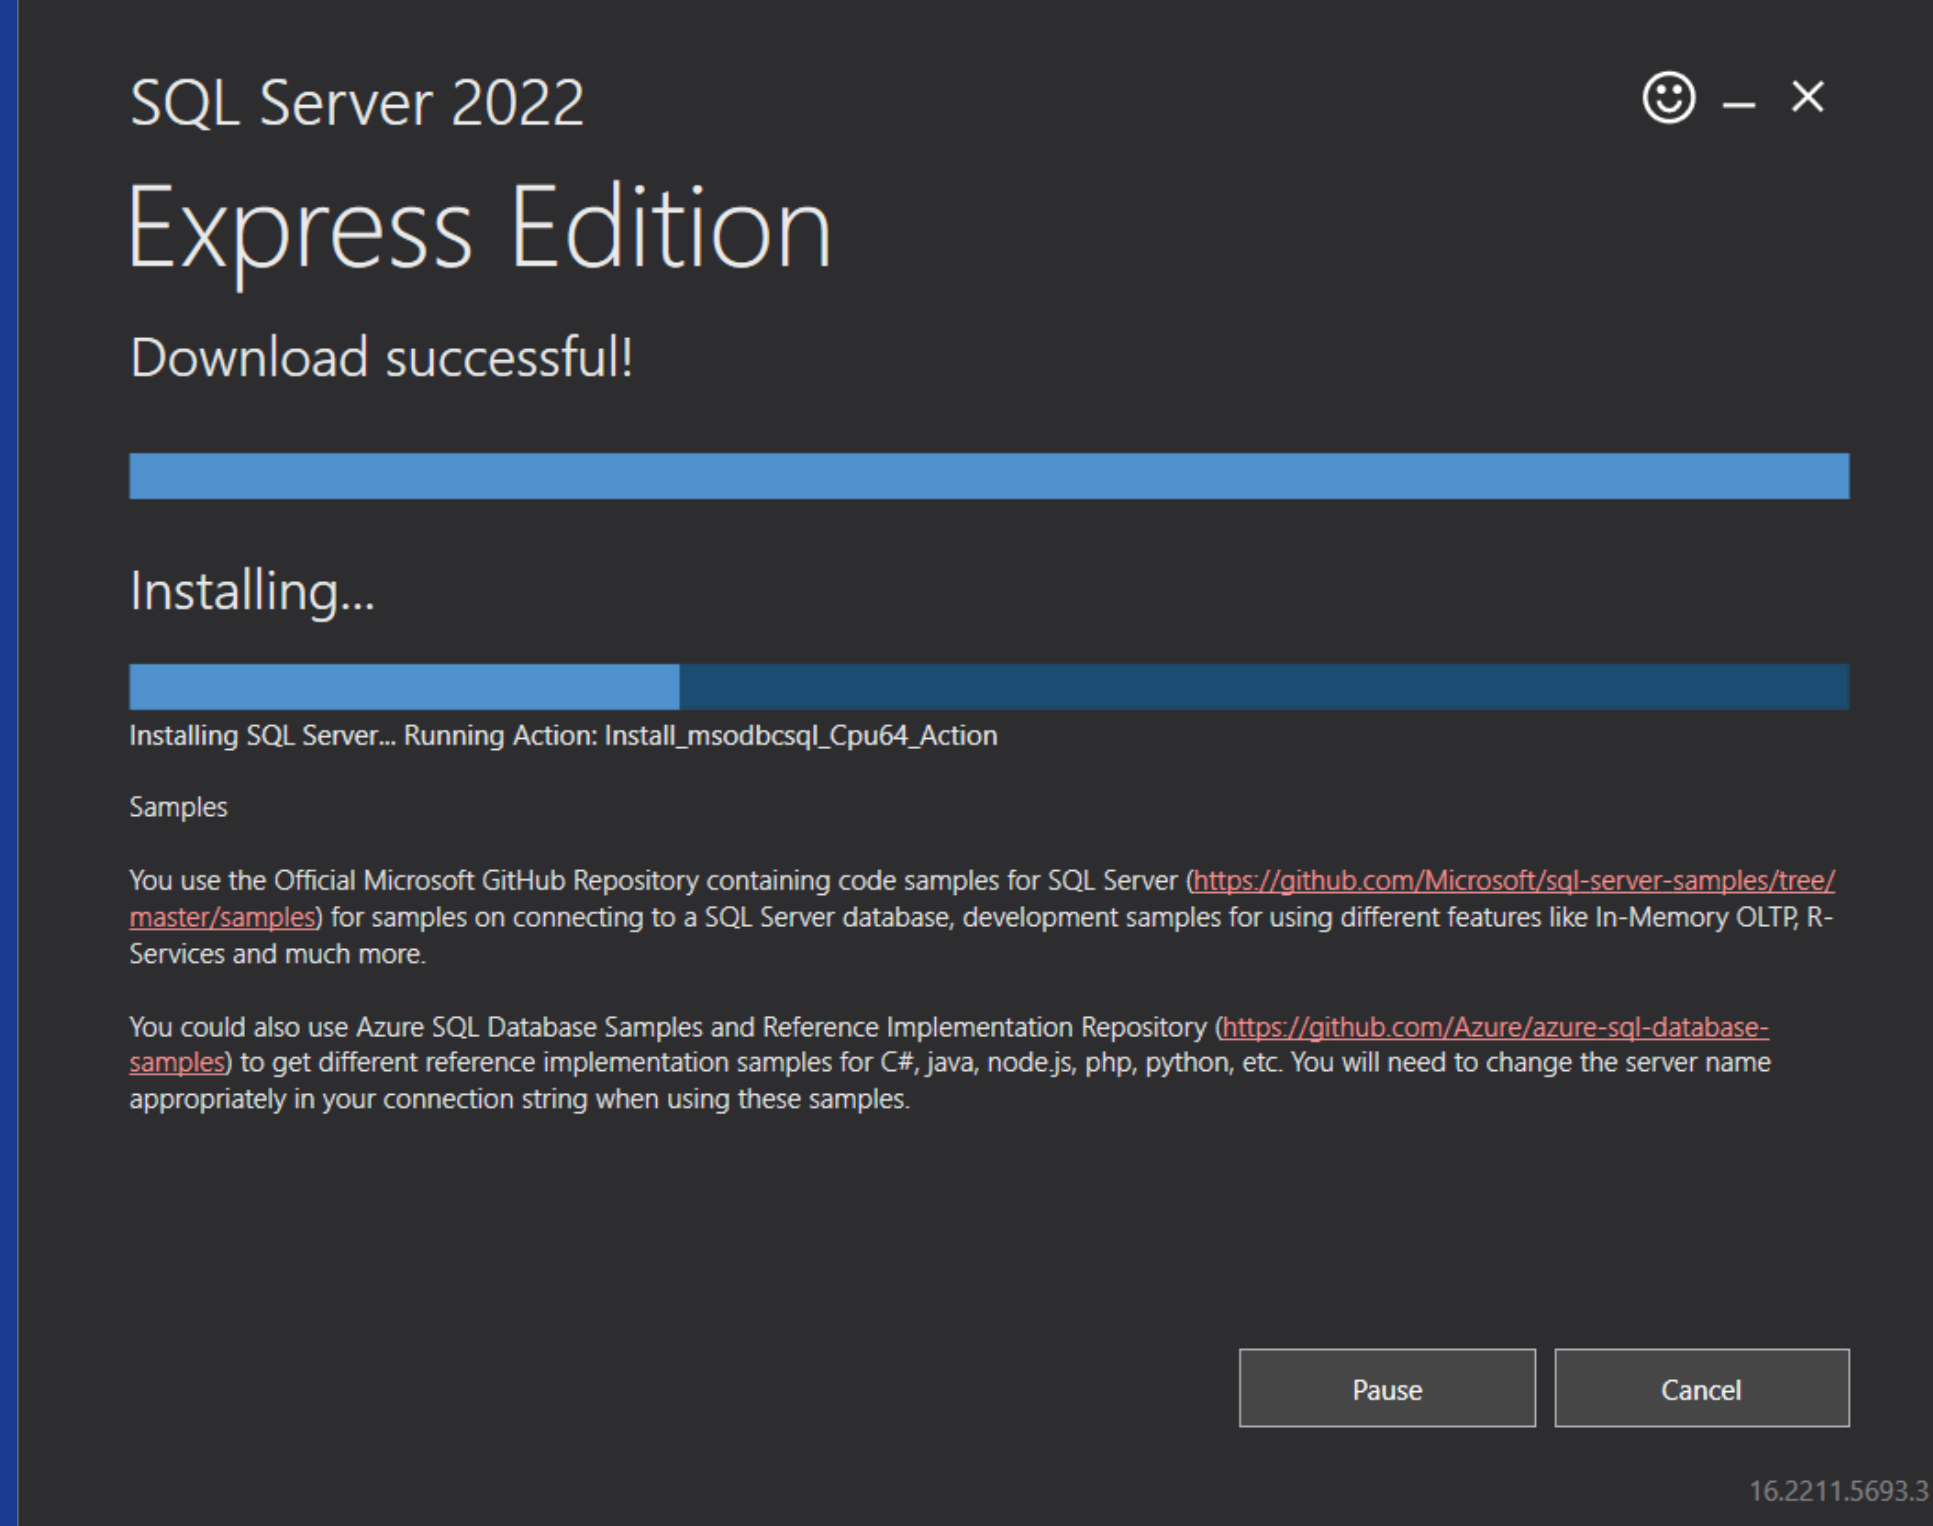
SQL Server 2022

Express Edition

Download successful!

Installing...

Installing SQL Server... Running Action: Install_msodbcsql_Cpu64_Action

Samples

You use the Official Microsoft GitHub Repository containing code samples for SQL Server (https://github.com/Microsoft/sql-server-samples/tree/master/samples) for samples on connecting to a SQL Server database, development samples for using different features like In-Memory OLTP, R-Services and much more.

You could also use Azure SQL Database Samples and Reference Implementation Repository (https://github.com/Azure/azure-sql-database-samples) to get different reference implementation samples for C#, java, node.js, php, python, etc. You will need to change the server name appropriately in your connection string when using these samples.

Pause

Cancel

16.2211.5693.3